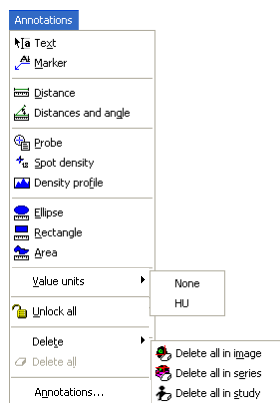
Annotations
Text
Marker
Distance
Distances and angle
Probe
Spot density
Density profile
Ellipse
Rectangle
Area
Value units
None
HU
Unlock all
Delete
Delete all
Delete all in image
Delete all in series
Delete all in study
Annotations...